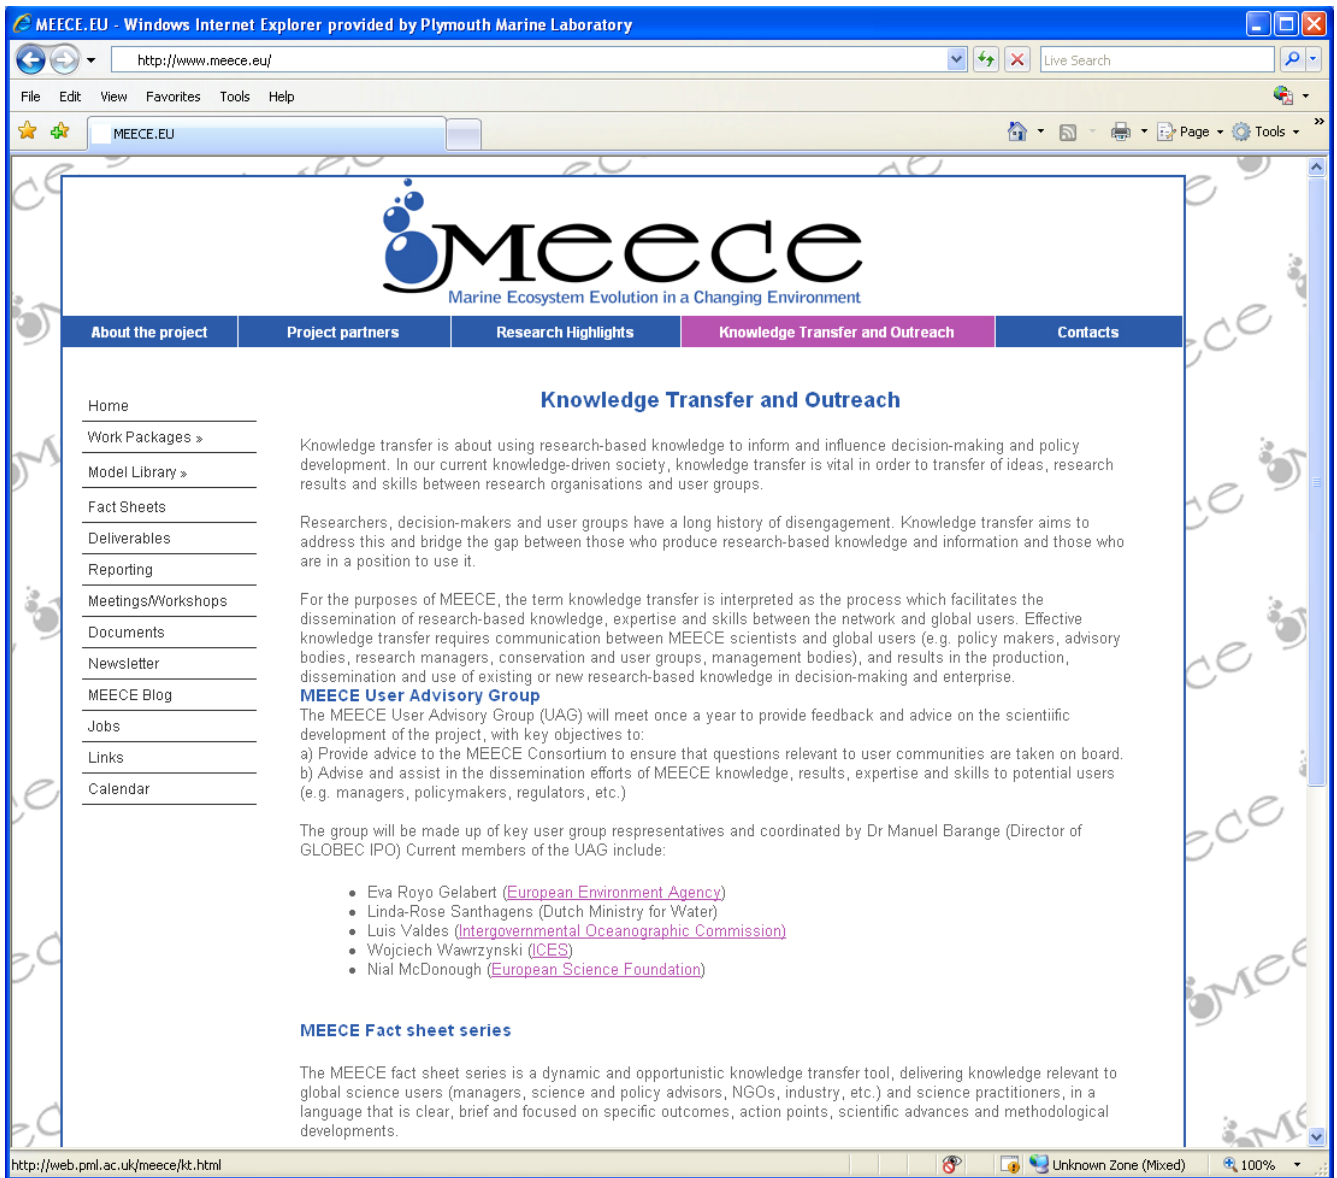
MEECE.EU - Windows Internet Explorer provided by Plymouth Marine Laboratory

http://www.meece.eu/

Live Search

File Edit View Favorites Tools Help

MEECE.EU

Page Tools

MEECE
Marine Ecosystem Evolution in a Changing Environment

About the project | Project partners | Research Highlights | Knowledge Transfer and Outreach | Contacts

Home
Work Packages »
Model Library »
Fact Sheets
Deliverables
Reporting
Meetings/Workshops
Documents
Newsletter
MEECE Blog
Jobs
Links
Calendar

Knowledge Transfer and Outreach

Knowledge transfer is about using research-based knowledge to inform and influence decision-making and policy development. In our current knowledge-driven society, knowledge transfer is vital in order to transfer of ideas, research results and skills between research organisations and user groups.

Researchers, decision-makers and user groups have a long history of disengagement. Knowledge transfer aims to address this and bridge the gap between those who produce research-based knowledge and information and those who are in a position to use it.

For the purposes of MEECE, the term knowledge transfer is interpreted as the process which facilitates the dissemination of research-based knowledge, expertise and skills between the network and global users. Effective knowledge transfer requires communication between MEECE scientists and global users (e.g. policy makers, advisory bodies, research managers, conservation and user groups, management bodies), and results in the production, dissemination and use of existing or new research-based knowledge in decision-making and enterprise.

MEECE User Advisory Group
The MEECE User Advisory Group (UAG) will meet once a year to provide feedback and advice on the scientific development of the project, with key objectives to:
a) Provide advice to the MEECE Consortium to ensure that questions relevant to user communities are taken on board.
b) Advise and assist in the dissemination efforts of MEECE knowledge, results, expertise and skills to potential users (e.g. managers, policymakers, regulators, etc.)

The group will be made up of key user group representatives and coordinated by Dr Manuel Barange (Director of GLOBEC IPO) Current members of the UAG include:

• Eva Royo Gelabert (European Environment Agency)
• Linda-Rose Santhagens (Dutch Ministry for Water)
• Luis Valdes (Intergovernmental Oceanographic Commission)
• Wojciech Wawrzynski (ICES)
• Nial McDonough (European Science Foundation)

MEECE Fact sheet series

The MEECE fact sheet series is a dynamic and opportunistic knowledge transfer tool, delivering knowledge relevant to global science users (managers, science and policy advisors, NGOs, industry, etc.) and science practitioners, in a language that is clear, brief and focused on specific outcomes, action points, scientific advances and methodological developments.

http://web.pml.ac.uk/meece/kt.html

Unknown Zone (Mixed)

100%